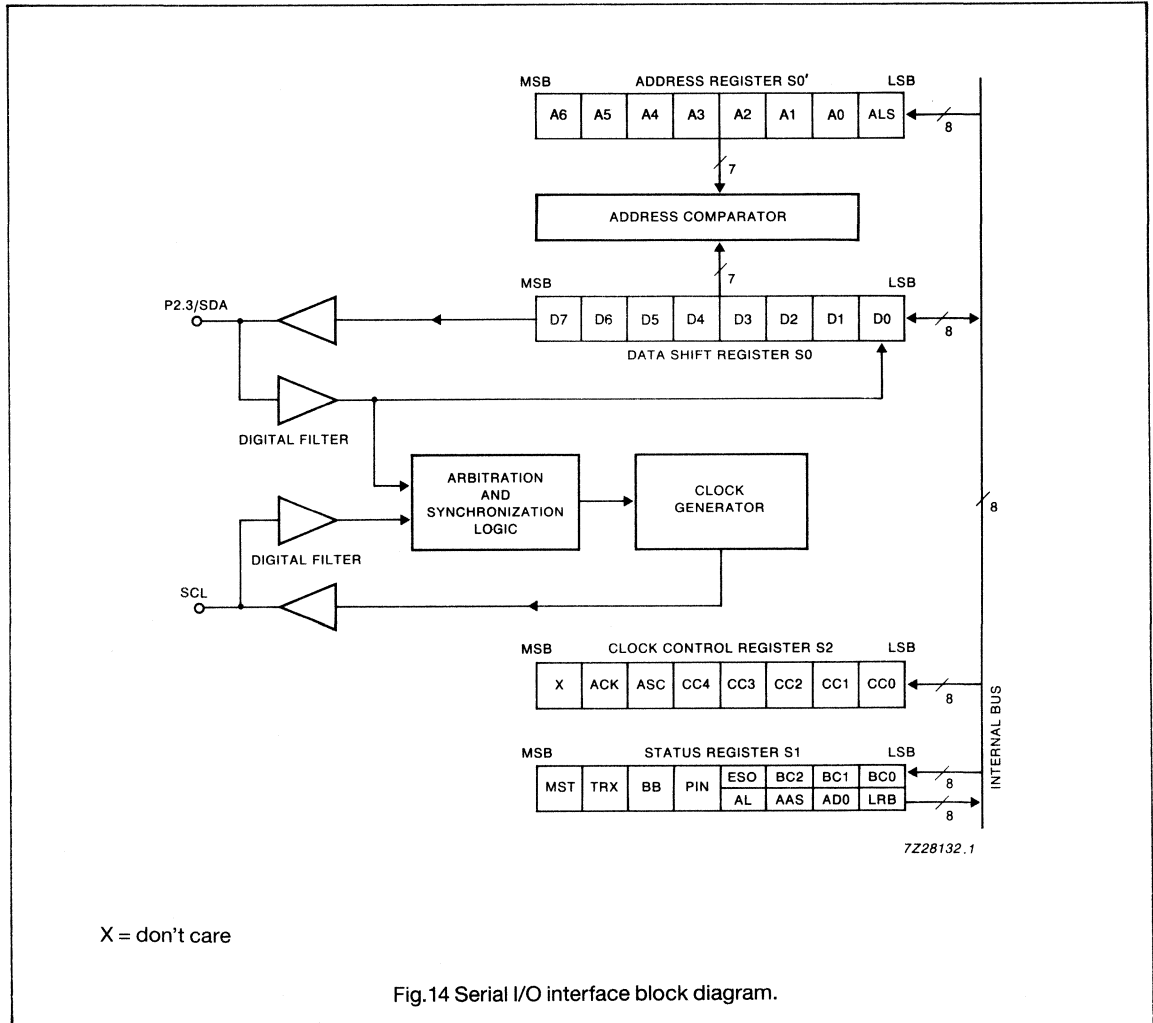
MSB ADDRESS REGISTER S0′ LSB

| A6 | A5 | A4 | A3 | A2 | A1 | A0 | ALS |
|---|---|---|---|---|---|---|---|

8

7

ADDRESS COMPARATOR

7

MSB LSB

P2.3/SDA

| D7 | D6 | D5 | D4 | D3 | D2 | D1 | D0 |
|---|---|---|---|---|---|---|---|

8

DATA SHIFT REGISTER S0

DIGITAL FILTER

ARBITRATION AND SYNCHRONIZATION LOGIC

CLOCK GENERATOR

8

DIGITAL FILTER

SCL

MSB CLOCK CONTROL REGISTER S2 LSB

| X | ACK | ASC | CC4 | CC3 | CC2 | CC1 | CC0 |
|---|---|---|---|---|---|---|---|

8

INTERNAL BUS

MSB STATUS REGISTER S1 LSB

| MST | TRX | BB | PIN | ESO | BC2 | BC1 | BC0 |
|---|---|---|---|---|---|---|---|
| | | | | AL | AAS | AD0 | LRB |

8

8

7Z28132.1

X = don’t care

Fig.14 Serial I/O interface block diagram.